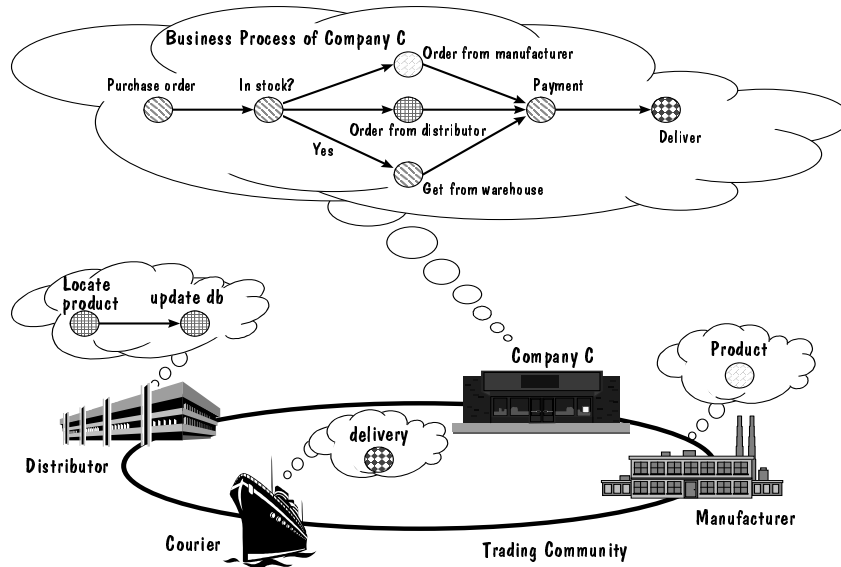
Business Process of Company C

Purchase order

In stock?

Order from manufacturer

Order from distributor

Yes

Get from warehouse

Payment

Deliver

Locate product

update db

Company C

Product

delivery

Distributor

Courier

Trading Community

Manufacturer